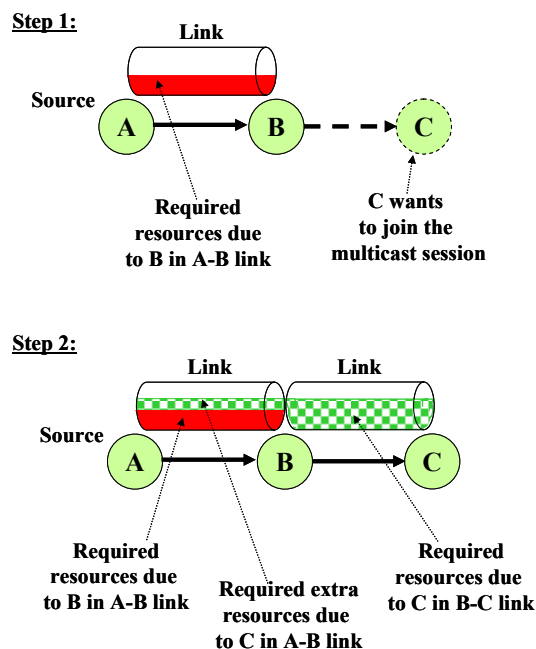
Step 1:

Link

Source

A

B

C

Required resources due to B in A-B link

C wants to join the multicast session

Step 2:

Link

Link

Source

A

B

C

Required resources due to B in A-B link

Required extra resources due to C in A-B link

Required resources due to C in B-C link